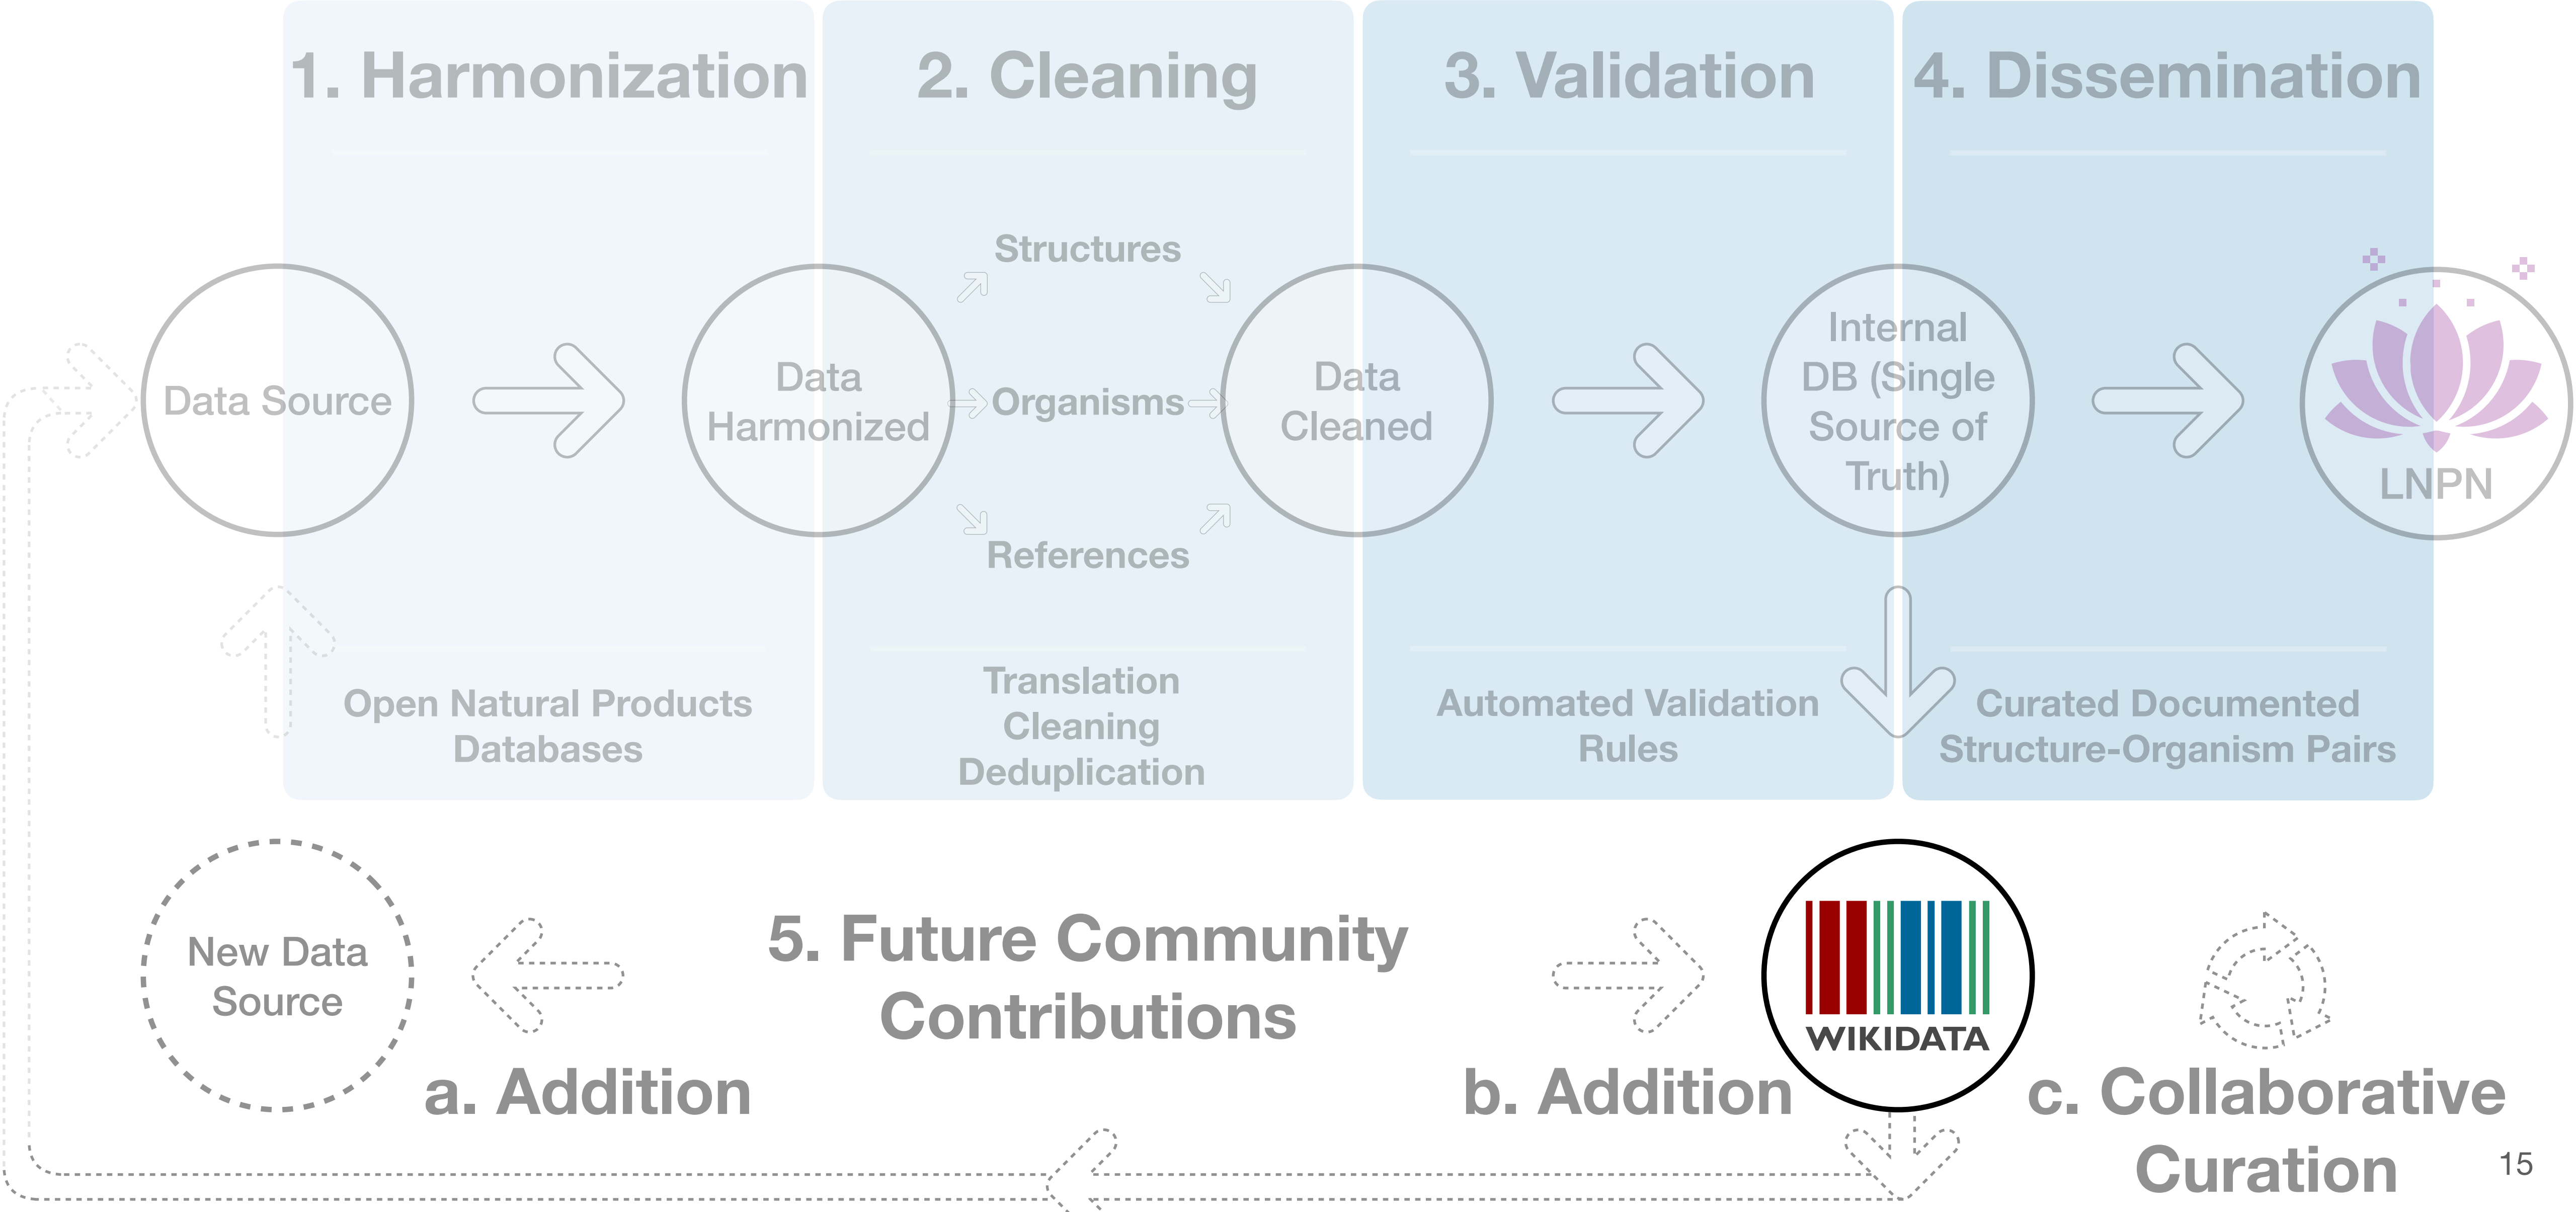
1. Harmonization

2. Cleaning

3. Validation

4. Dissemination

Data Source

Data Harmonized

Structures

Organisms

References

Data Cleaned

Internal DB (Single Source of Truth)

LNPN

Open Natural Products Databases

Translation Cleaning Deduplication

Automated Validation Rules

Curated Documented Structure-Organism Pairs

New Data Source

5. Future Community Contributions

WIKIDATA

a. Addition

b. Addition

c. Collaborative Curation

15